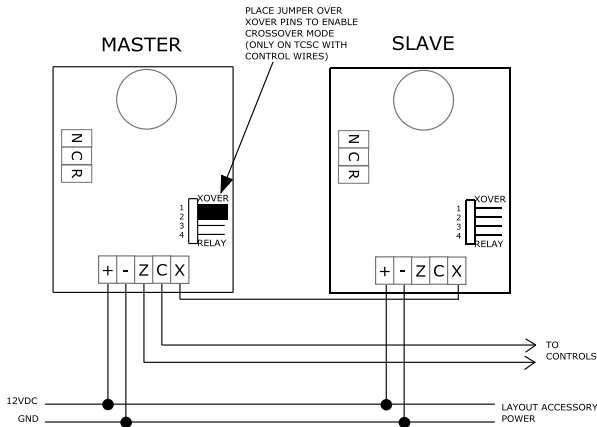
PLACE JUMPER OVER XOVER PINS TO ENABLE CROSSOVER MODE (ONLY ON TCSC WITH CONTROL WIRES)

MASTER

SLAVE

N
C
R

XOVER
1
2
3
4
RELAY

+ - Z C X

N
C
R

XOVER
1
2
3
4
RELAY

+ - Z C X

TO CONTROLS

12VDC
GND

LAYOUT ACCESSORY POWER